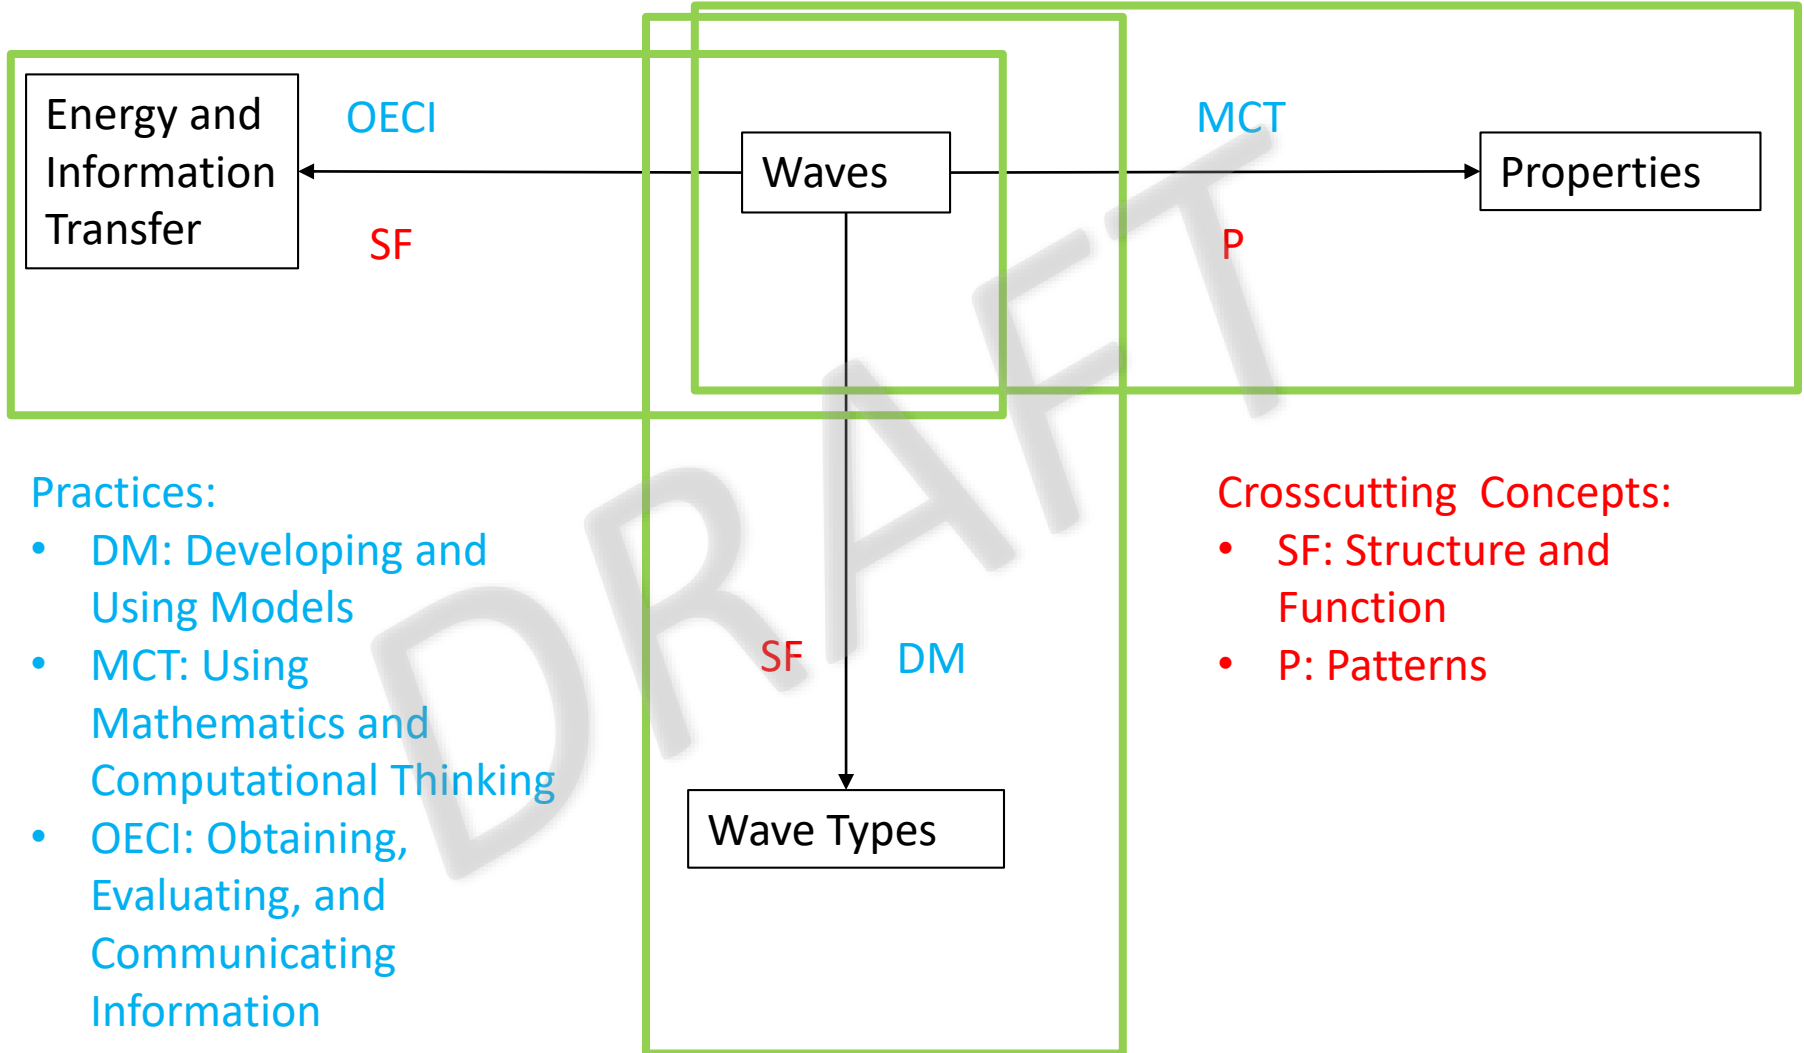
Energy and Information Transfer

OECI

SF

Waves

MCT

P

Properties

SF

DM

Wave Types

DRAFT

Practices:
• DM: Developing and Using Models
• MCT: Using Mathematics and Computational Thinking
• OECI: Obtaining, Evaluating, and Communicating Information

Crosscutting Concepts:
• SF: Structure and Function
• P: Patterns